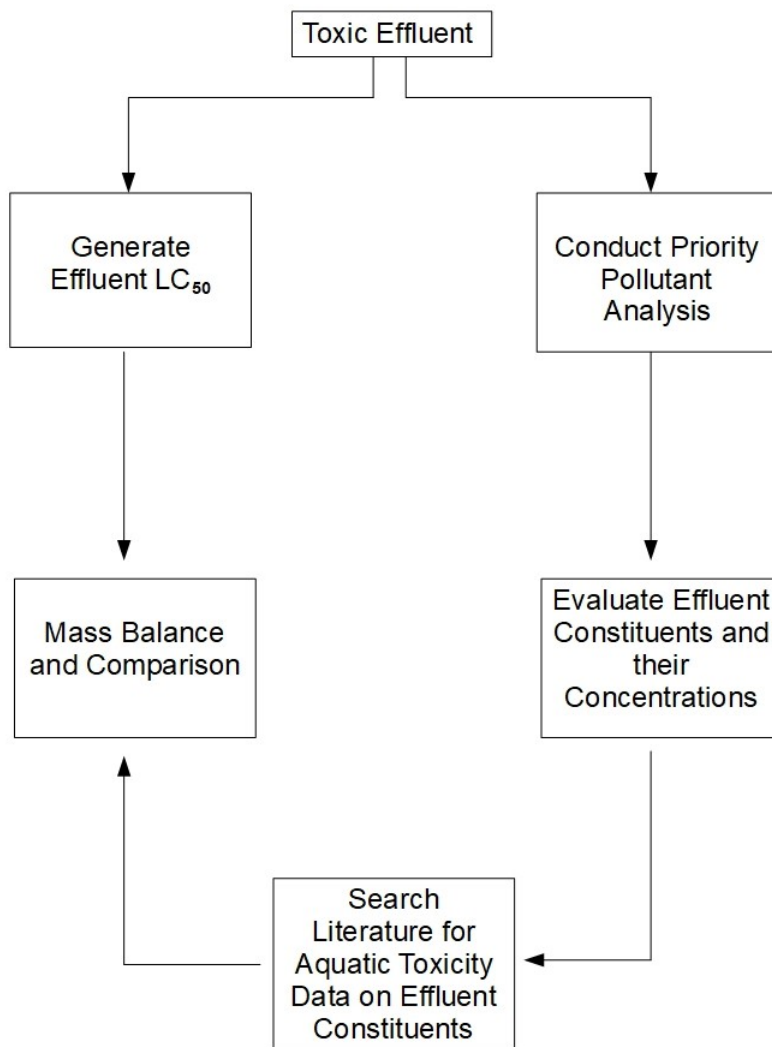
Toxic Effluent

Generate Effluent $LC_{50}$

Conduct Priority Pollutant Analysis

Mass Balance and Comparison

Evaluate Effluent Constituents and their Concentrations

Search Literature for Aquatic Toxicity Data on Effluent Constituents